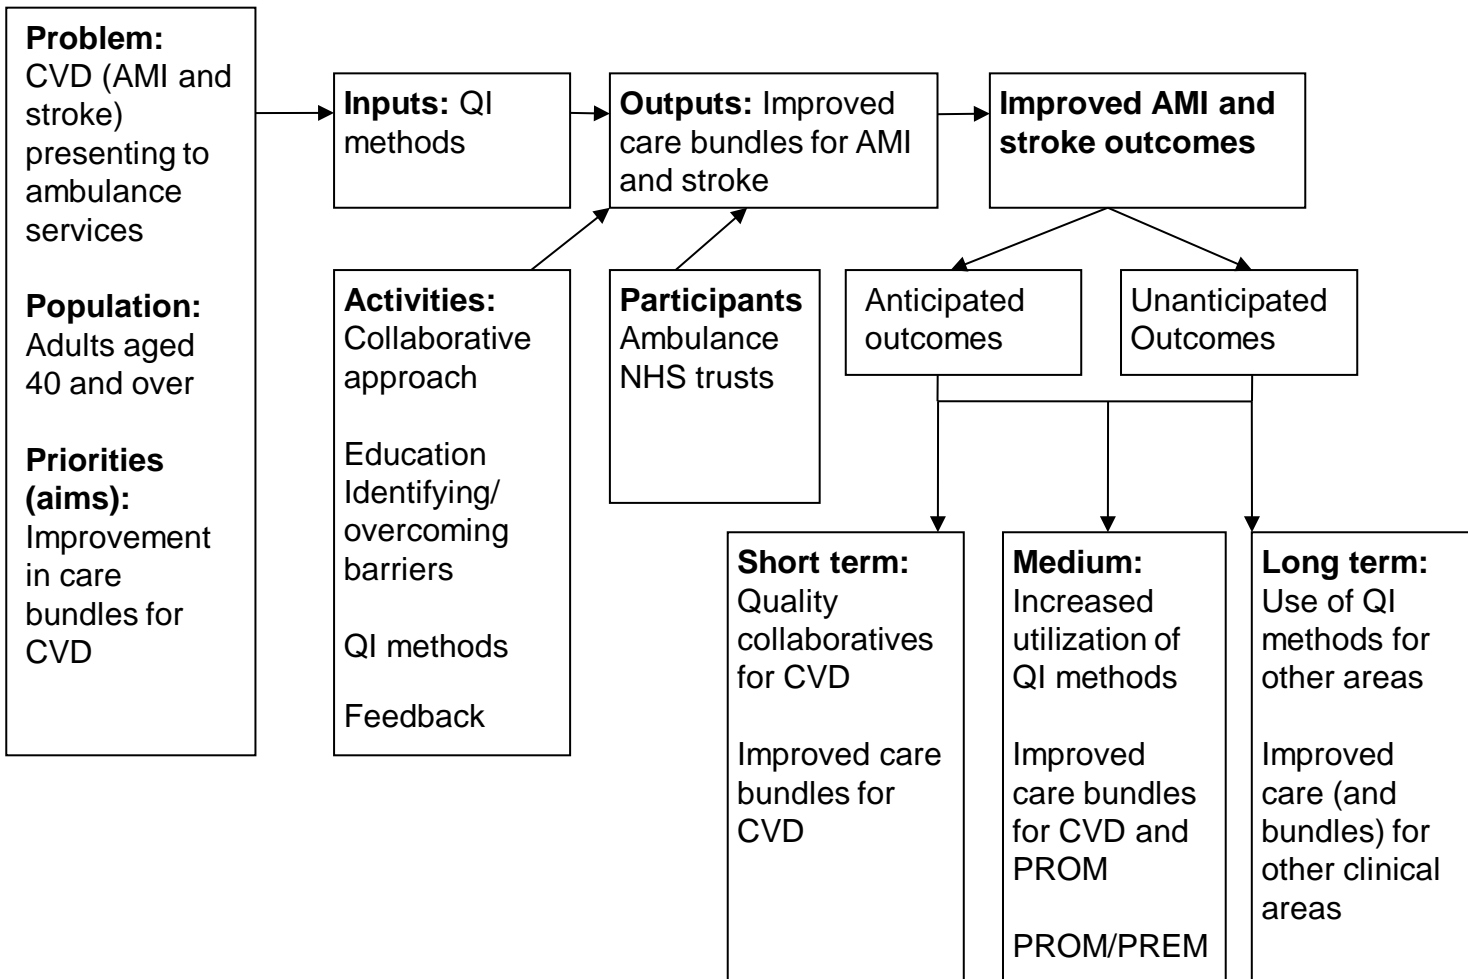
**Problem:** CVD (AMI and stroke) presenting to ambulance services

**Population:** Adults aged 40 and over

**Priorities (aims):** Improvement in care bundles for CVD

**Inputs:** QI methods

**Outputs:** Improved care bundles for AMI and stroke

**Improved AMI and stroke outcomes**

**Activities:** Collaborative approach

Education Identifying/ overcoming barriers

QI methods

Feedback

**Participants** Ambulance NHS trusts

Anticipated outcomes

Unanticipated Outcomes

**Short term:** Quality collaboratives for CVD

Improved care bundles for CVD

**Medium:** Increased utilization of QI methods

Improved care bundles for CVD and PROM

PROM/PREM

**Long term:** Use of QI methods for other areas

Improved care (and bundles) for other clinical areas